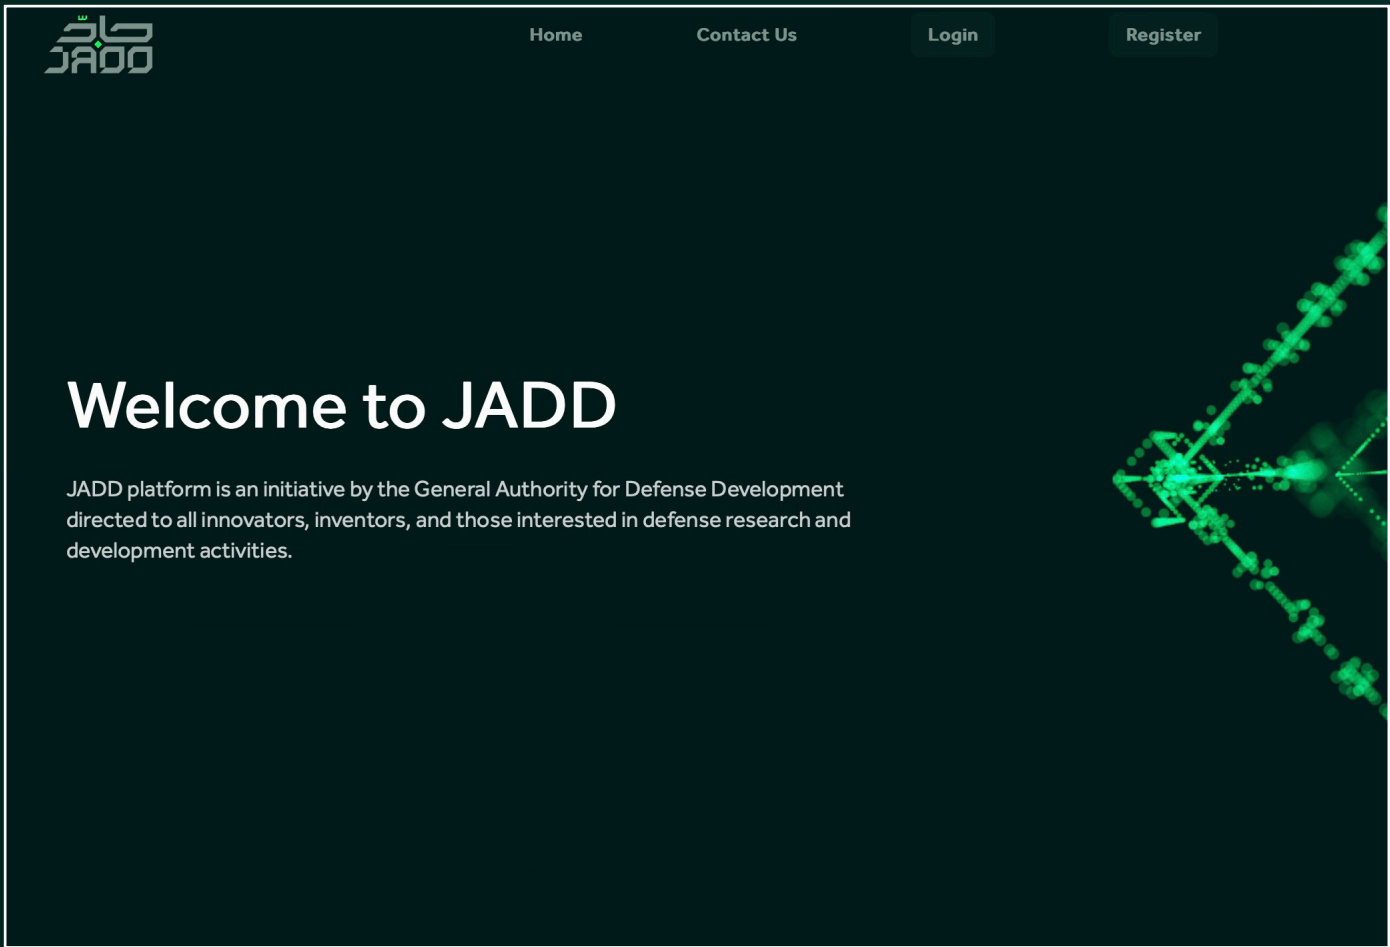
جاد
JADD

Home Contact Us Login Register

Welcome to JADD

JADD platform is an initiative by the General Authority for Defense Development directed to all innovators, inventors, and those interested in defense research and development activities.